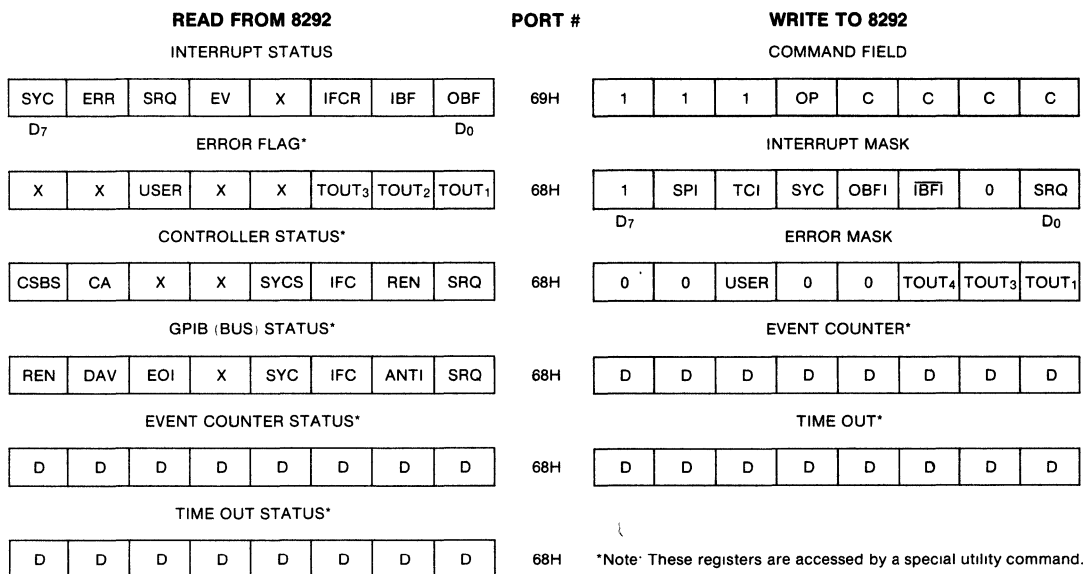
READ FROM 8292

PORT #

WRITE TO 8292

INTERRUPT STATUS

| SYC | ERR | SRQ | EV | X | IFCR | IBF | OBF |
|---|---|---|---|---|---|---|---|

$D_7$ $D_0$

69H

COMMAND FIELD

| 1 | 1 | 1 | OP | C | C | C | C |
|---|---|---|---|---|---|---|---|

ERROR FLAG*

| X | X | USER | X | X | $TOUT_3$ | $TOUT_2$ | $TOUT_1$ |
|---|---|---|---|---|---|---|---|

68H

INTERRUPT MASK

| 1 | SPI | TCI | SYC | OBFI | $\overline{IBFI}$ | 0 | SRQ |
|---|---|---|---|---|---|---|---|

$D_7$ $D_0$

CONTROLLER STATUS*

| CSBS | CA | X | X | SYCS | IFC | REN | SRQ |
|---|---|---|---|---|---|---|---|

68H

ERROR MASK

| 0 | 0 | USER | 0 | 0 | $TOUT_4$ | $TOUT_3$ | $TOUT_1$ |
|---|---|---|---|---|---|---|---|

GPIB (BUS) STATUS*

| REN | DAV | EOI | X | SYC | IFC | ANTI | SRQ |
|---|---|---|---|---|---|---|---|

68H

EVENT COUNTER*

| D | D | D | D | D | D | D | D |
|---|---|---|---|---|---|---|---|

EVENT COUNTER STATUS*

| D | D | D | D | D | D | D | D |
|---|---|---|---|---|---|---|---|

68H

TIME OUT*

| D | D | D | D | D | D | D | D |
|---|---|---|---|---|---|---|---|

TIME OUT STATUS*

| D | D | D | D | D | D | D | D |
|---|---|---|---|---|---|---|---|

68H

*Note: These registers are accessed by a special utility command.